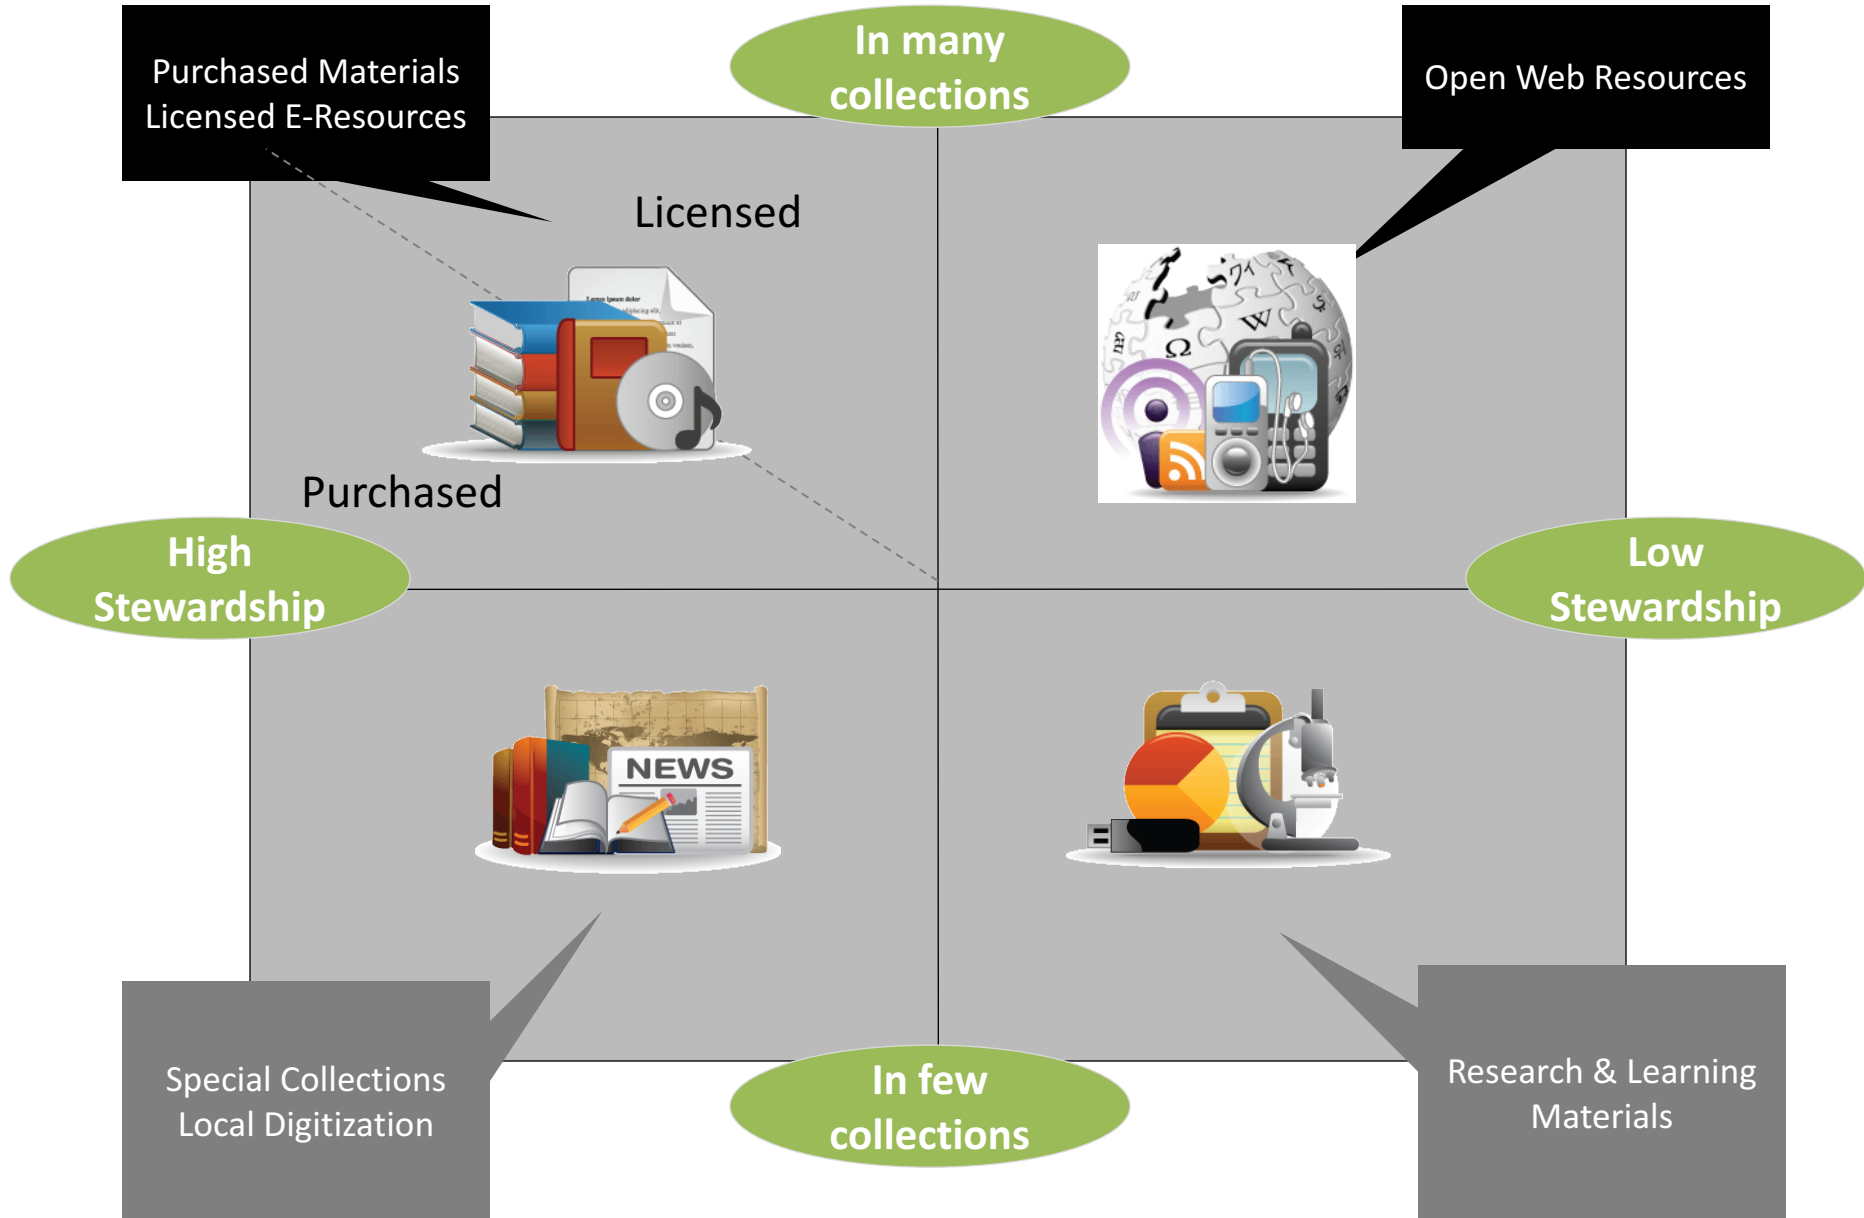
Purchased Materials
Licensed E-Resources

In many collections

Open Web Resources

Licensed

Purchased

High Stewardship

Low Stewardship

NEWS

Special Collections
Local Digitization

In few collections

Research & Learning Materials